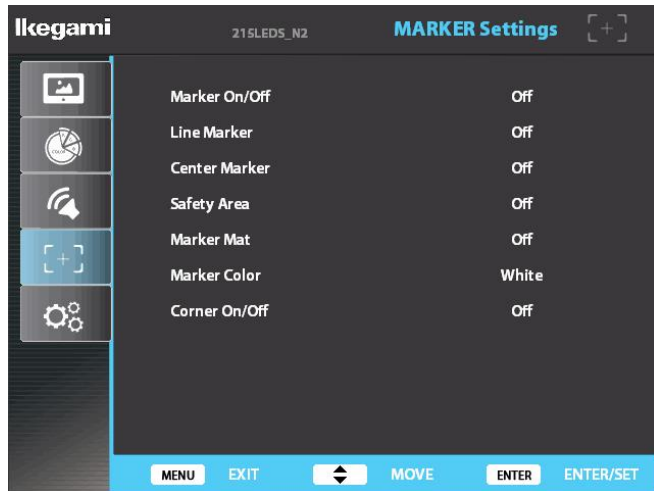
Ikegami

215LEDS_N2

MARKER Settings

| | |
|---|---|
| Marker On/Off | Off |
| Line Marker | Off |
| Center Marker | Off |
| Safety Area | Off |
| Marker Mat | Off |
| Marker Color | White |
| Corner On/Off | Off |

MENU EXIT MOVE ENTER ENTER/SET